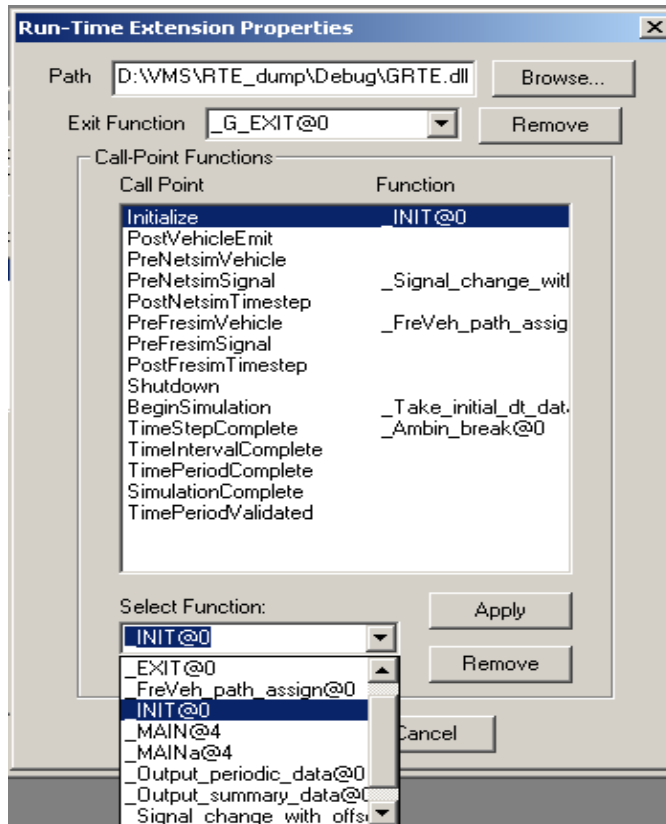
Run-Time Extension Properties

X

Path D:\VMS\RTE_dump\Debug\GRTE.dll

Browse...

Exit Function _G_EXIT@0

Remove

Call-Point Functions

| Call Point | Function |
|---|---|
| Initialize | _INIT@0 |
| PostVehicleEmit | |
| PreNetsimVehicle | |
| PreNetsimSignal | _Signal_change_witl |
| PostNetsimTimestep | |
| PreFresimVehicle | _FreVeh_path_assig |
| PreFresimSignal | |
| PostFresimTimestep | |
| Shutdown | |
| BeginSimulation | _Take_initial_dt_dat |
| TimeStepComplete | _Ambin_break@0 |
| TimeIntervalComplete | |
| TimePeriodComplete | |
| SimulationComplete | |
| TimePeriodValidated | |

Select Function:

_INIT@0

Apply

Remove

_EXIT@0
_FreVeh_path_assign@0
_INIT@0
_MAIN@4
_MAINa@4
_Output_periodic_data@0
_Output_summary_data@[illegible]
_Signal_change_with_offs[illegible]

Cancel